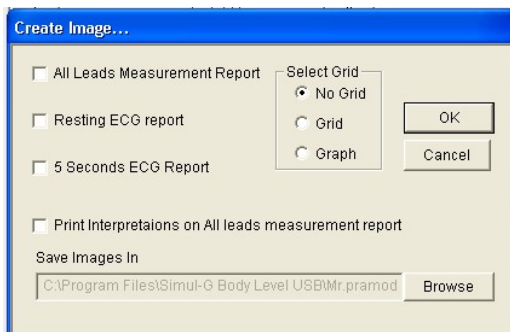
Create Image...

All Leads Measurement Report

Resting ECG report

5 Seconds ECG Report

Select Grid

No Grid

Grid

Graph

OK

Cancel

Print Interpretaions on All leads measurement report

Save Images In

C:\Program Files\Simul-G Body Level USB\Mr.pramod

Browse